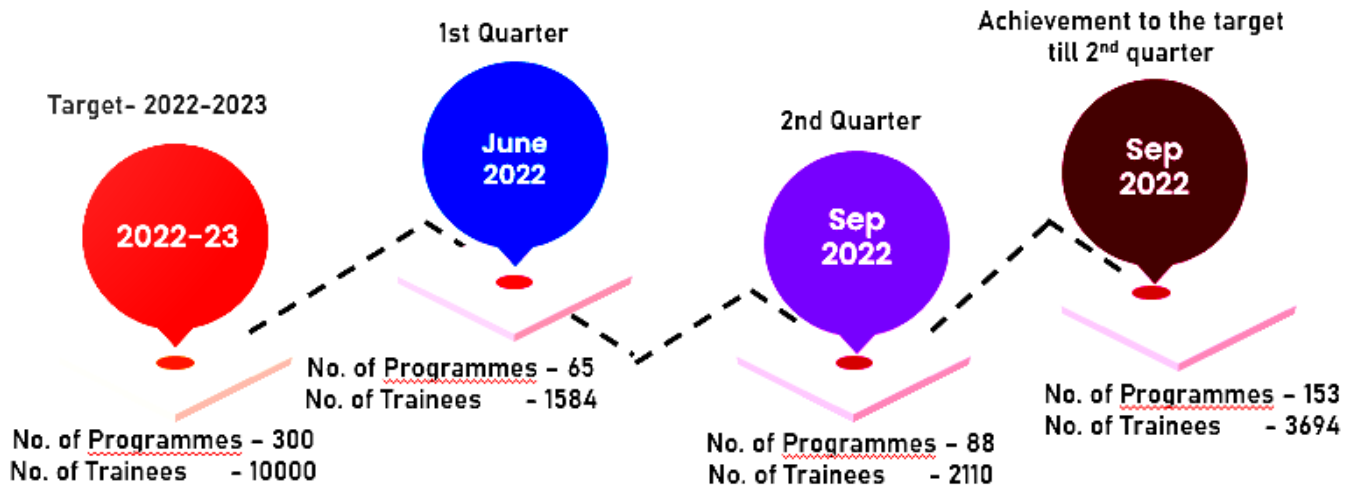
Target- 2022-2023

2022-23

No. of Programmes – 300
No. of Trainees – 10000

1st Quarter

June 2022

No. of Programmes – 65
No. of Trainees – 1584

2nd Quarter

Sep 2022

No. of Programmes – 88
No. of Trainees – 2110

Achievement to the target till 2$^{nd}$ quarter

Sep 2022

No. of Programmes – 153
No. of Trainees – 3694